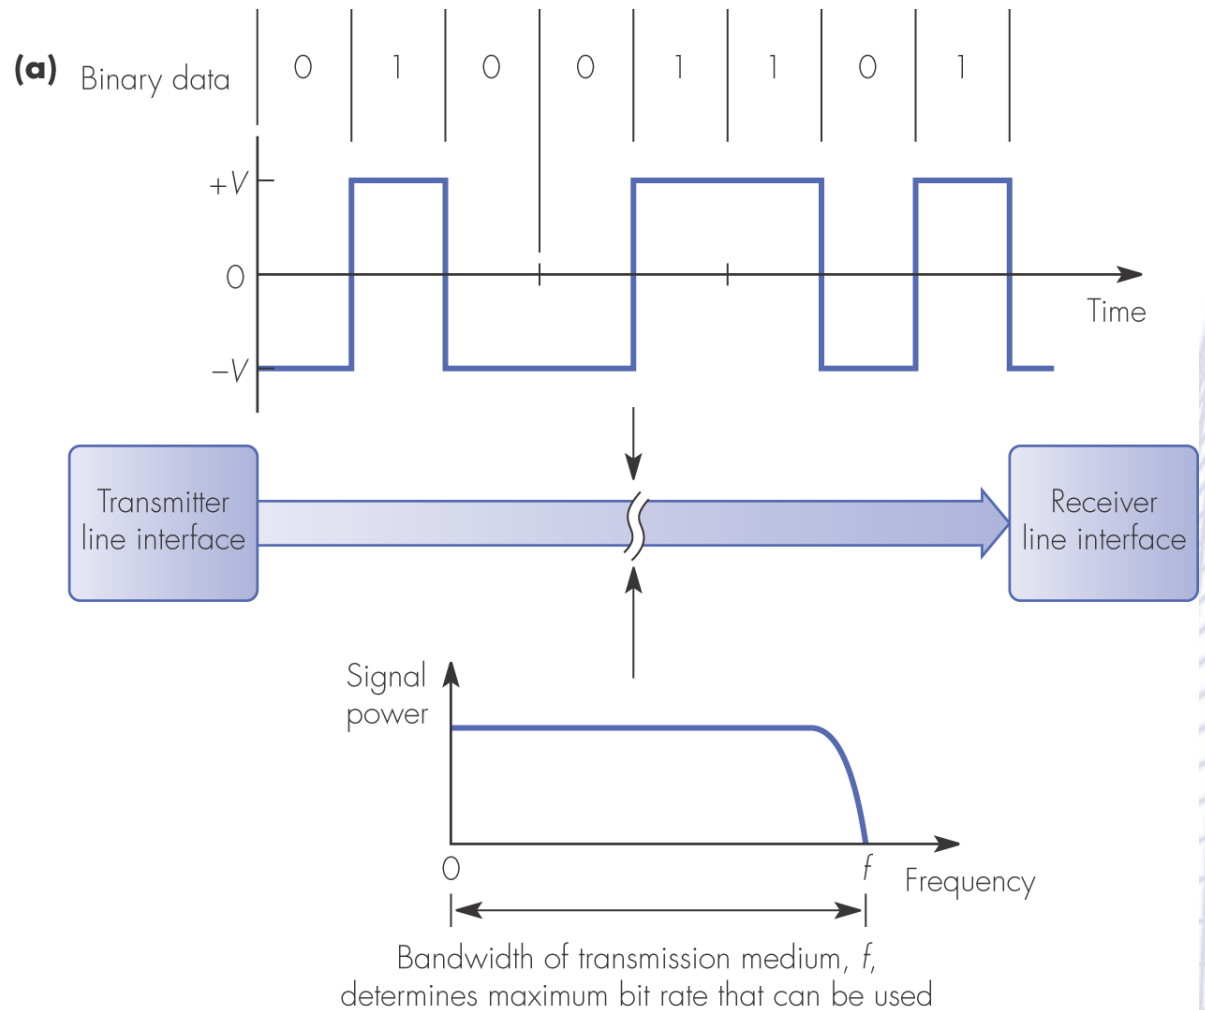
(a) Binary data 0 1 0 0 1 1 0 1

$+V$

0

$-V$

Time

Transmitter line interface

Receiver line interface

Signal power

0

$f$ Frequency

Bandwidth of transmission medium, $f$, determines maximum bit rate that can be used